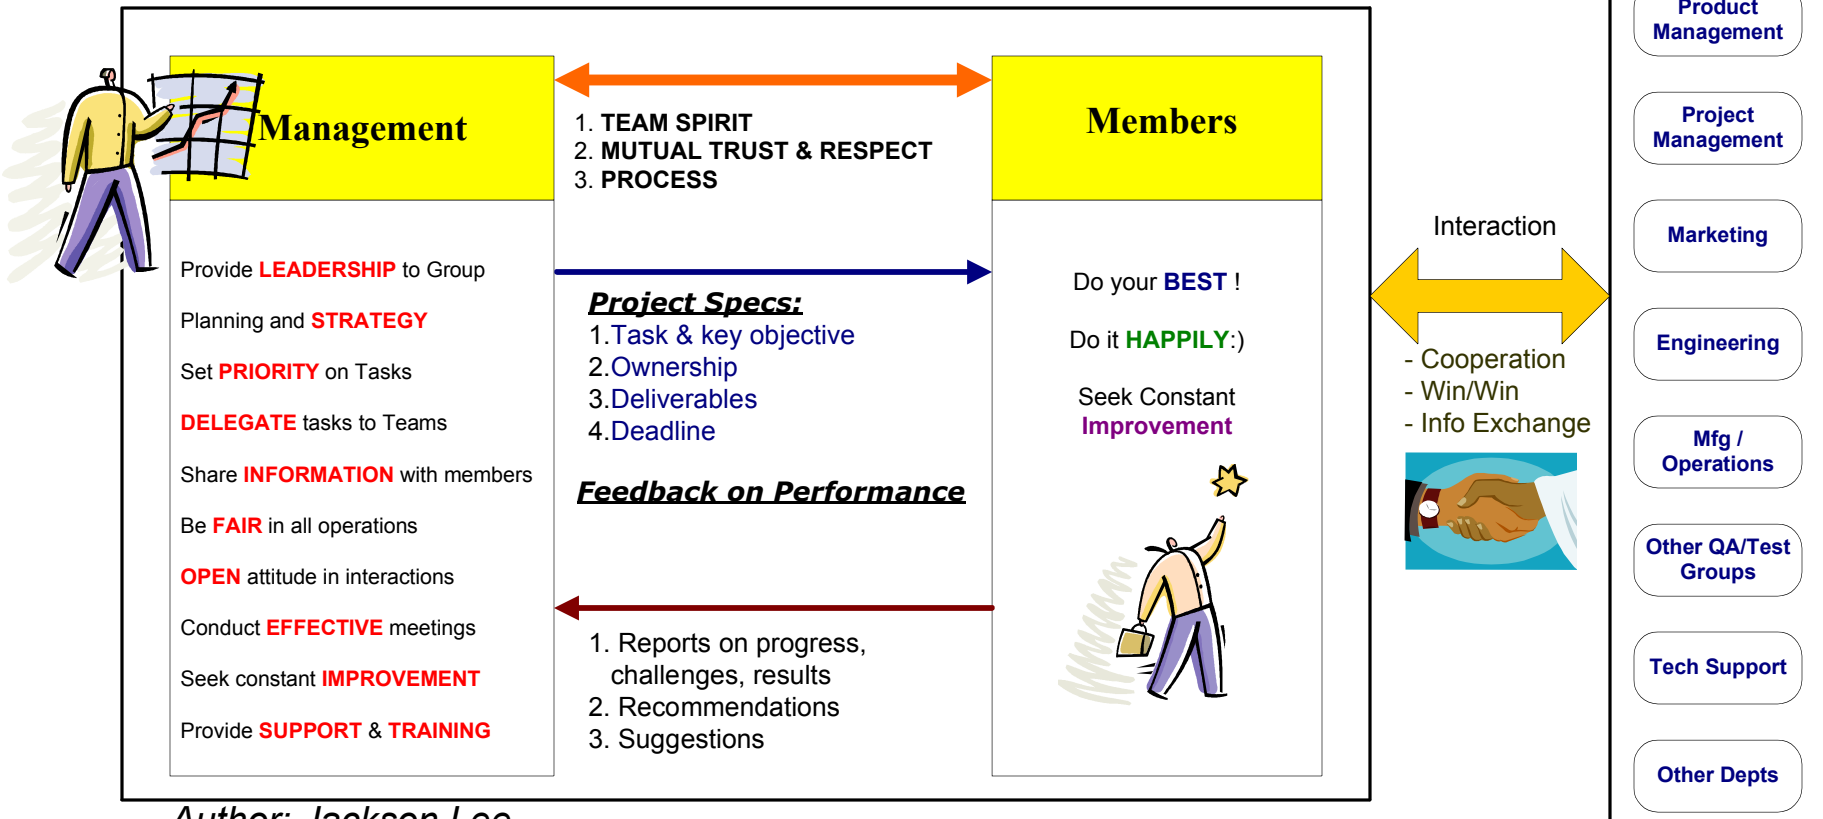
Management

1. TEAM SPIRIT
2. MUTUAL TRUST & RESPECT
3. PROCESS

Members

Provide LEADERSHIP to Group

Planning and STRATEGY

Set PRIORITY on Tasks

DELEGATE tasks to Teams

Share INFORMATION with members

Be FAIR in all operations

OPEN attitude in interactions

Conduct EFFECTIVE meetings

Seek constant IMPROVEMENT

Provide SUPPORT & TRAINING

Project Specs:
1.Task & key objective
2.Ownership
3.Deliverables
4.Deadline

Feedback on Performance

1. Reports on progress, challenges, results
2. Recommendations
3. Suggestions

Do your BEST !

Do it HAPPILY:)

Seek Constant Improvement

Interaction

- Cooperation
- Win/Win
- Info Exchange

Product Management

Project Management

Marketing

Engineering

Mfg / Operations

Other QA/Test Groups

Tech Support

Other Depts

Author: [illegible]